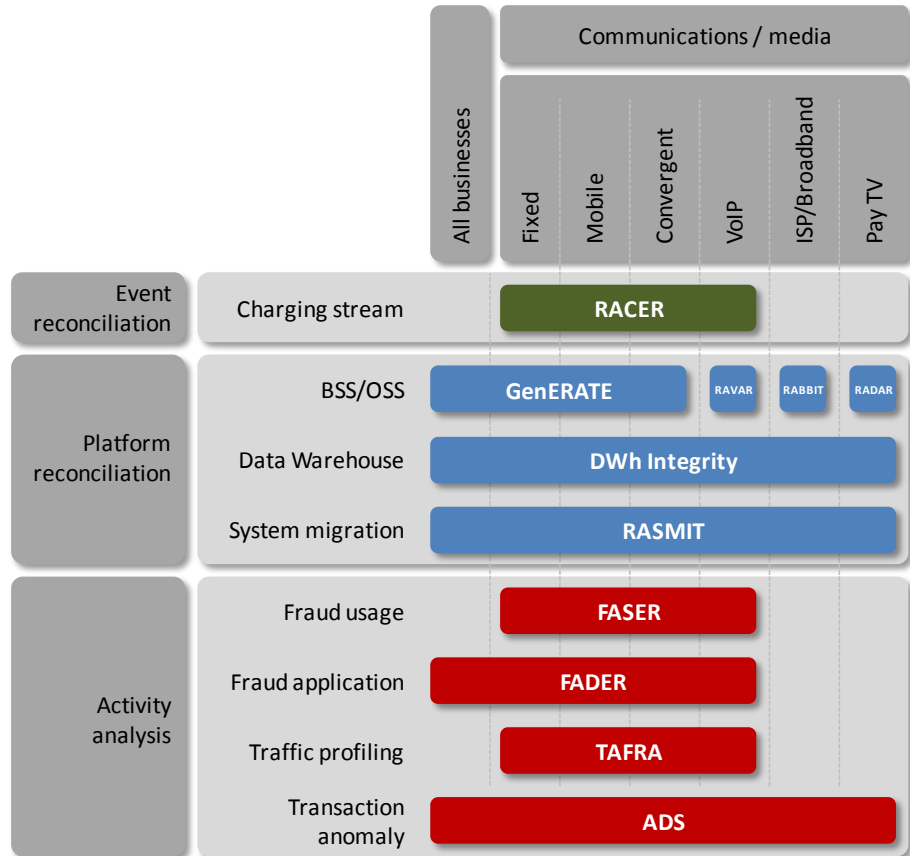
All businesses

Communications / media

Fixed

Mobile

Convergent

VoIP

ISP/Broadband

Pay TV

Event reconciliation

Charging stream

RACER

Platform reconciliation

BSS/OSS

GenERATE

RAVAR

RABBIT

RADAR

Data Warehouse

DWh Integrity

System migration

RASMIT

Activity analysis

Fraud usage

FASER

Fraud application

FADER

Traffic profiling

TAFRA

Transaction anomaly

ADS